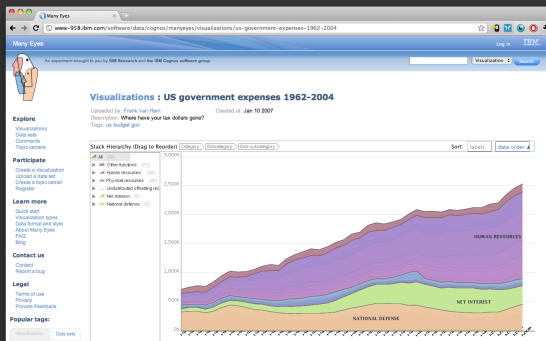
Many Eyes
www-958.ibm.com/software/data/cognos/manyeyes/visualizations/us-government-expenses-1962-2004

Many Eyes
Log In
IBM
An experiment brought to you by IBM Research and the IBM Cognos software group.
Visualization
Search

Explore
Visualizations
Data sets
Comments
Topic centers

Participate
Create a visualization
Upload a data set
Create a topic center
Register

Learn more
Quick start
Visualization types
Data format and style
About Many Eyes
FAQ
Blog

Contact us
Contact
Report a bug

Legal
Terms of use
Privacy
Provide Feedback

Popular tags:
Visualizations
Data sets

Visualizations : US government expenses 1962-2004
Uploaded by: Frank van Ham
Created at: Jan 10 2007
Description: Where have your tax dollars gone?
Tags: us budget gov

Stack Hierarchy (Drag to Reorder)
category
subcategory
data-subcategory
Sort:
labels
data order

All
Other functions
Human resources
Physical resources
Undistributed offsetting rec
Net interest
National defense

3,000K
2,500K
2,000K
1,500K
1,000K
500K
0K

HUMAN RESOURCES
NET INTEREST
NATIONAL DEFENSE